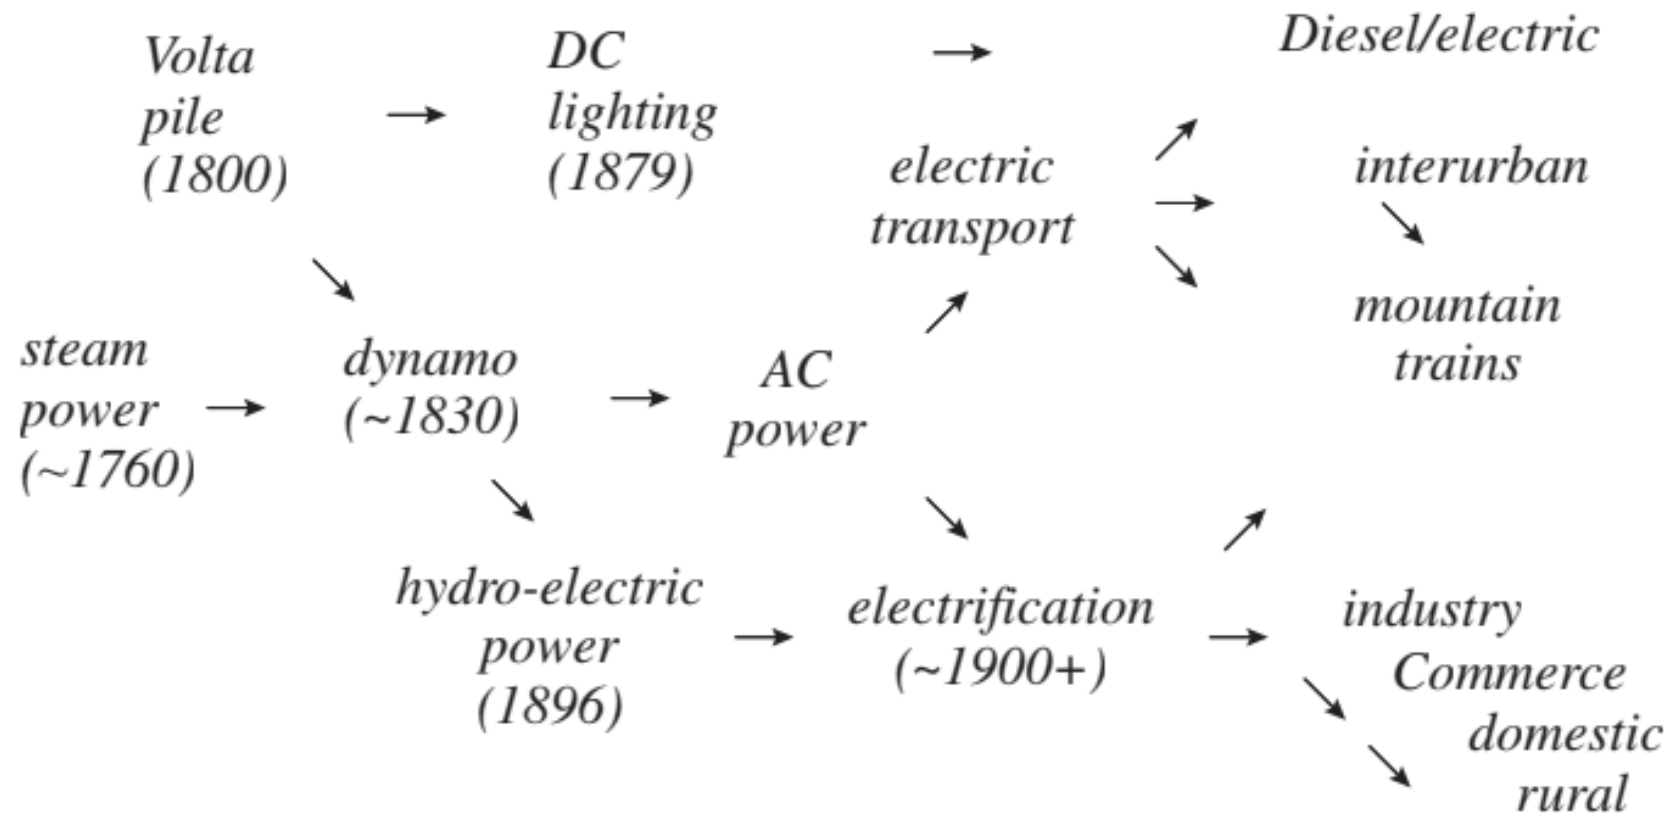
Volta pile (1800)

DC lighting (1879)

Diesel/electric

electric transport

interurban

mountain trains

steam power (~1760)

dynamo (~1830)

AC power

hydro-electric power (1896)

electrification (~1900+)

industry

Commerce

domestic

rural